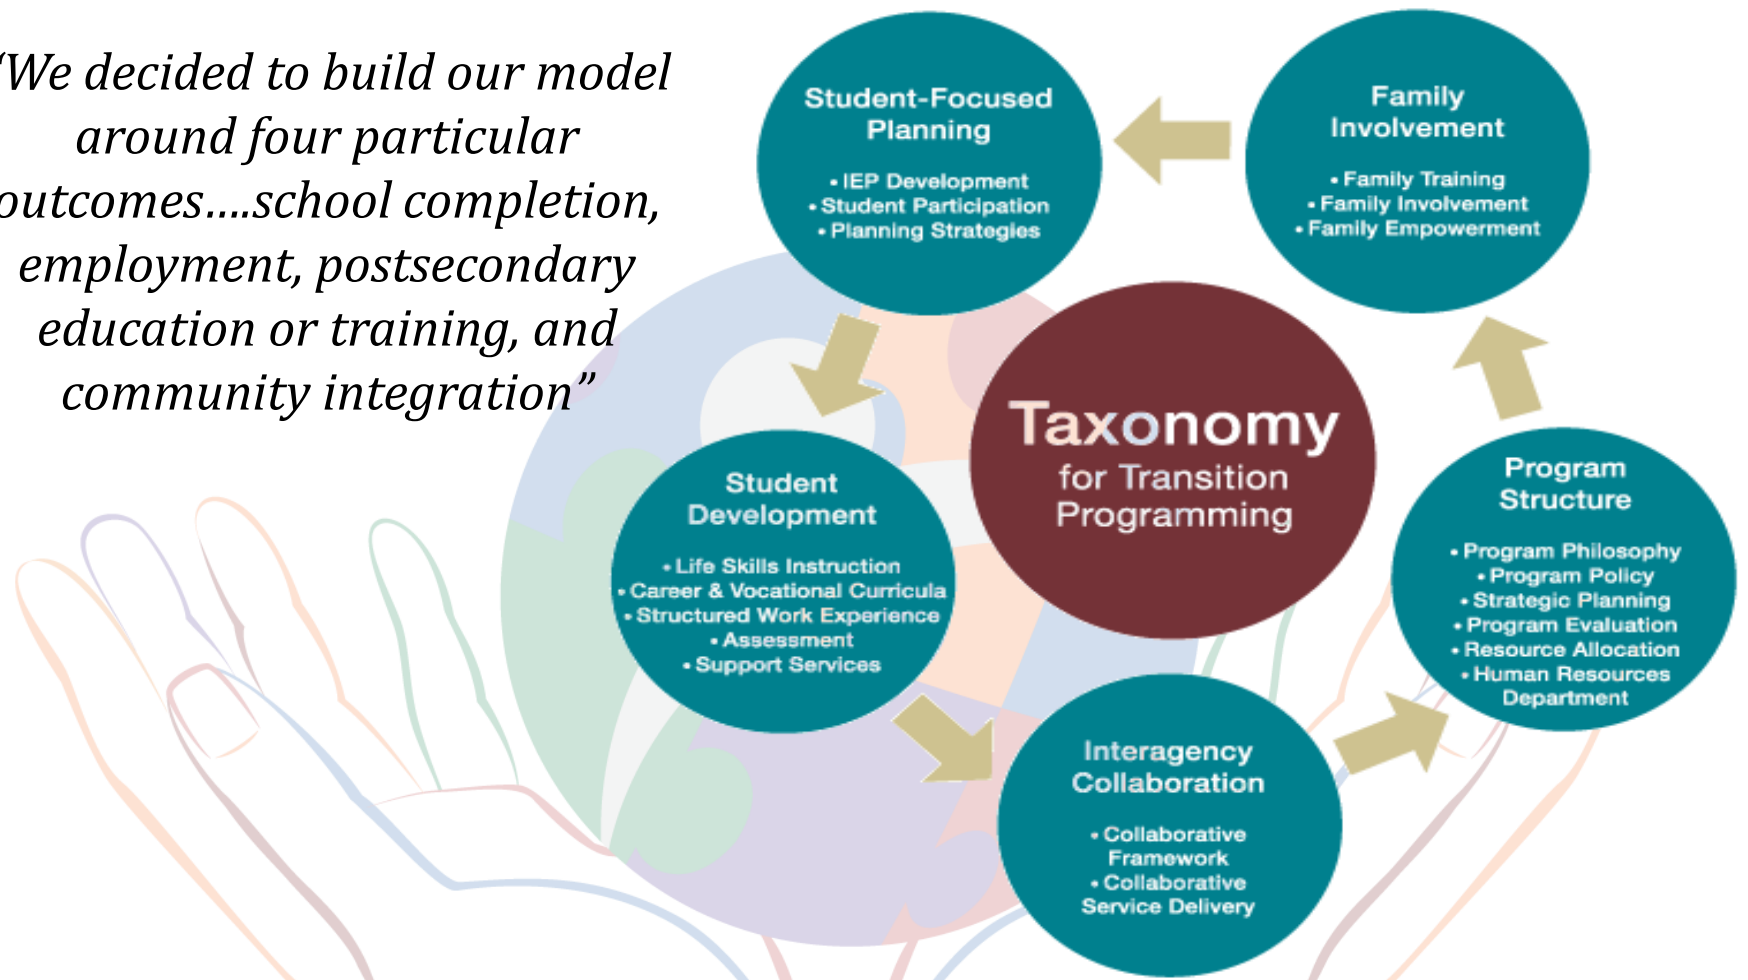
“We decided to build our model around four particular outcomes....school completion, employment, postsecondary education or training, and community integration”

Student-Focused Planning

• IEP Development
• Student Participation
• Planning Strategies

Family Involvement

• Family Training
• Family Involvement
• Family Empowerment

Taxonomy for Transition Programming

Student Development

• Life Skills Instruction
• Career & Vocational Curricula
• Structured Work Experience
• Assessment
• Support Services

Program Structure

• Program Philosophy
• Program Policy
• Strategic Planning
• Program Evaluation
• Resource Allocation
• Human Resources Department

Interagency Collaboration

• Collaborative Framework
• Collaborative Service Delivery